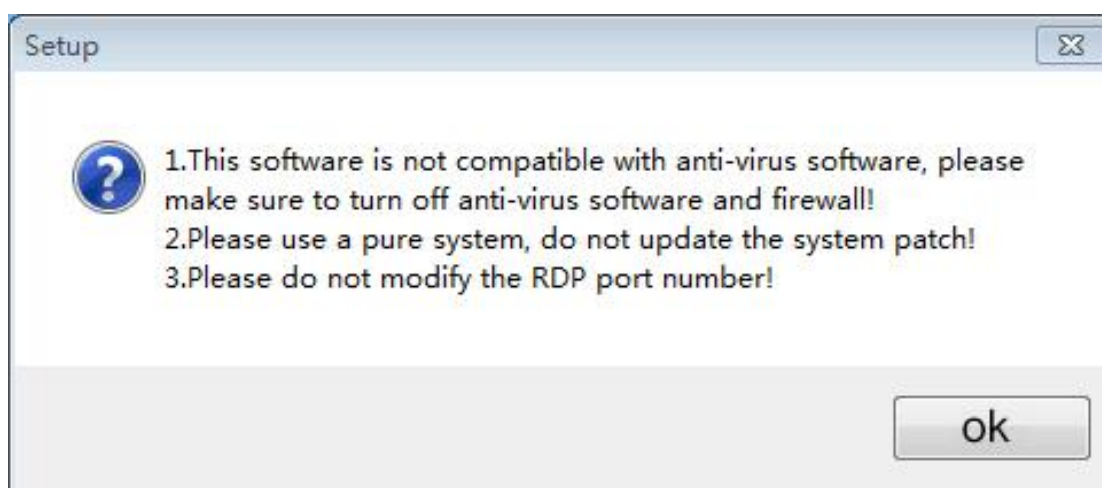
Setup

1.This software is not compatible with anti-virus software, please make sure to turn off anti-virus software and firewall!
2.Please use a pure system, do not update the system patch!
3.Please do not modify the RDP port number!

ok